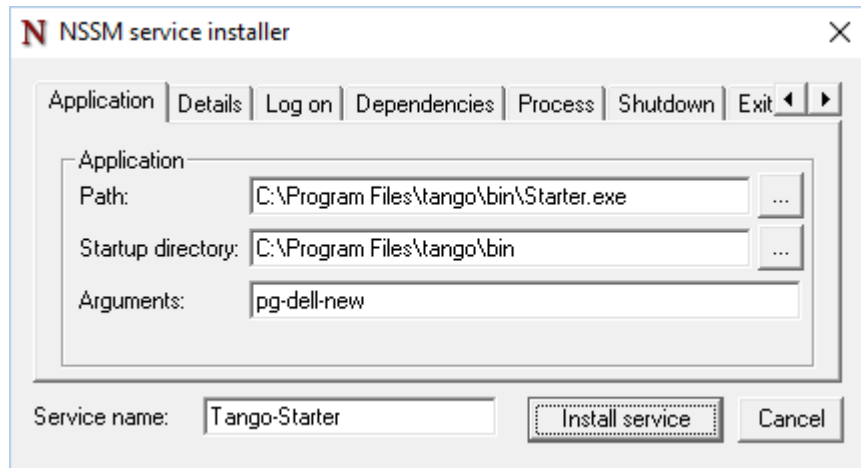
N NSSM service installer

×

Application | Details | Log on | Dependencies | Process | Shutdown | Exit

Application

Path: C:\Program Files\tango\bin\Starter.exe ...

Startup directory: C:\Program Files\tango\bin ...

Arguments: pg-dell-new

Service name: Tango-Starter

Install service

Cancel